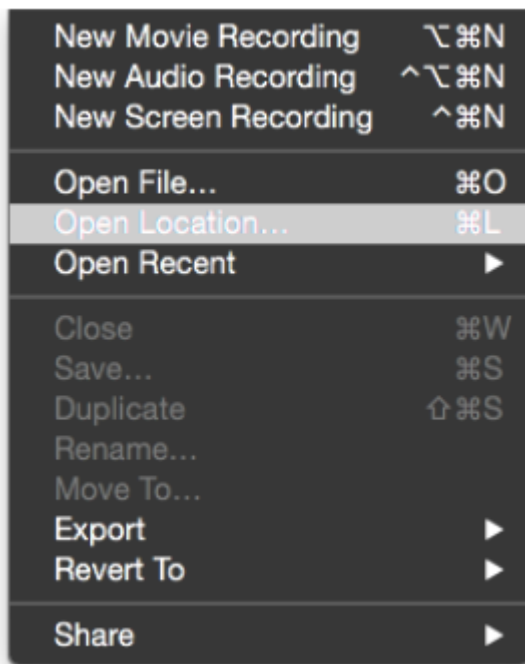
New Movie Recording ⌥⌘N
New Audio Recording ^⌥⌘N
New Screen Recording ^⌘N

Open File… ⌘O
Open Location… ⌘L
Open Recent ▶

Close ⌘W
Save… ⌘S
Duplicate ⇧⌘S
Rename…
Move To…
Export ▶
Revert To ▶

Share ▶